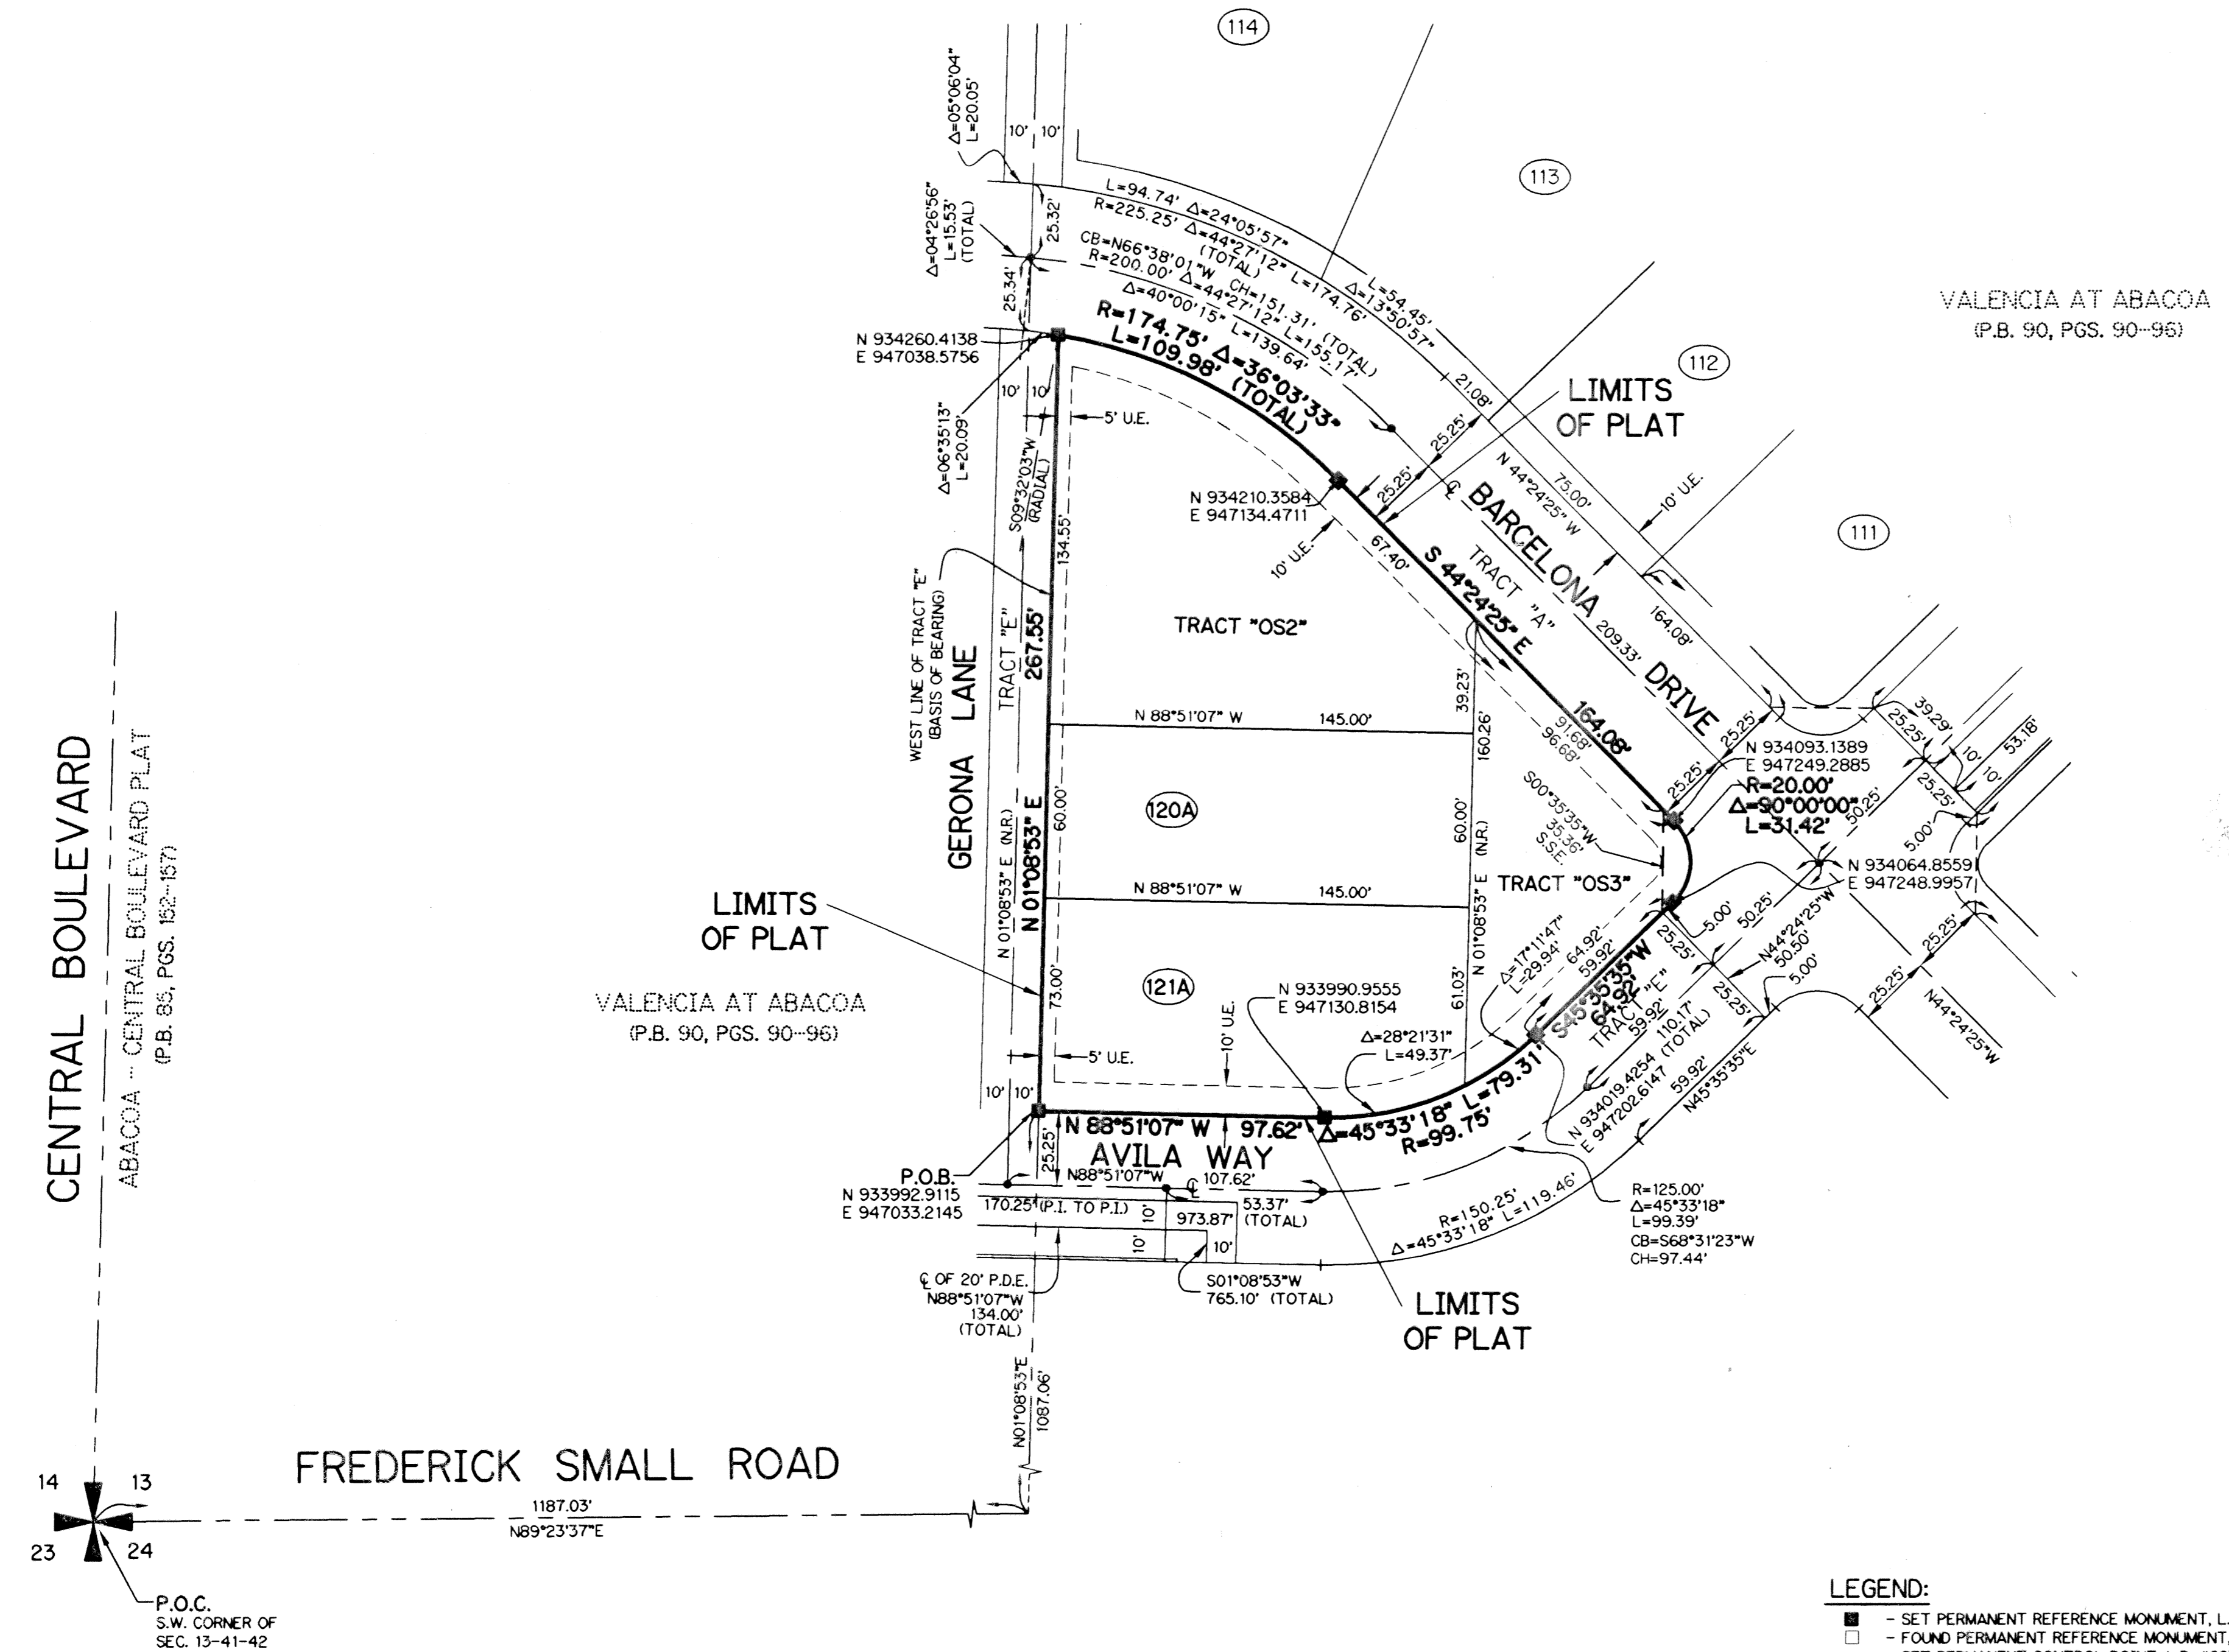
114
113
112
111

VALENCIA AT ABACOA
(P.B. 90, PGS. 90-96)

$\Delta$=05°06'04"
L=20.05'

10' 10'

L=94.74' $\Delta$=24°05'57"
R=225.25' $\Delta$=44°27'12" L=174.76'
(TOTAL)
CB=N66°38'01"W CH=151.31' (TOTAL)
R=200.00' $\Delta$=44°27'12" L=155.17'
$\Delta$=40°00'15" L=139.64'
L=54.45'
$\Delta$=13°50'57"

$\Delta$=04°26'56"
L=15.53'
(TOTAL)
25.32'
25.34'

N 934260.4138
E 947038.5756

R=174.75' $\Delta$=36°03'33"
L=109.98' (TOTAL)

21.08'
25.25'
25.25'

LIMITS
OF PLAT

$\Delta$=06°35'13"
L=20.09'

10' 10'
5' U.E.

S09°32'03"W
(RADIAL)

N 934210.3584
E 947134.4711

N 44°24'25" W
75.00'
10' U.E.

BARCELONA
DRIVE
TRACT "A"
209.33'
164.08'

10' U.E.
67.40'
S 44°24'25" E
164.08'

WEST LINE OF TRACT "E"
(BASIS OF BEARING)

GERONA LANE
TRACT "E"
267.55'
134.55'

TRACT "OS2"

N 88°51'07" W 145.00'
39.23'
160.26'
91.68'
96.68'

25.25'
25.25'
N 934093.1389
E 947249.2885
R=20.00'
$\Delta$=90°00'00"
L=31.42'
39.29'
25.25'
10'
10'
53.18'
25.25'
50.25'
5.00'

S00°35'35"W
35.36'
S.S.E.

CENTRAL BOULEVARD

ABACOA - CENTRAL BOULEVARD PLAT
(P.B. 85, PGS. 152-157)

N 01°08'53" E (N.R.)
N 01°08'53" E
60.00'
120A
60.00'
N 01°08'53" E (N.R.)

TRACT "OS3"

N 934064.8559
E 947248.9957

N 88°51'07" W 145.00'

LIMITS
OF PLAT

VALENCIA AT ABACOA
(P.B. 90, PGS. 90-96)

73.00'
121A
N 933990.9555
E 947130.8154
10' U.E.
61.03'

$\Delta$=17°11'47"
L=29.94'
64.92'
59.92'
S45°35'35"W
64.92'
TRACT "E"
59.92'
5.00'
25.25'
50.25'
N44°24'25"W
50.50'
5.00'
25.25'
25.25'
25.25'
N44°24'25"W

$\Delta$=28°21'31"
L=49.37'

5' U.E.

10' 10'

N 88°51'07" W 97.62'
$\Delta$=45°33'18" L=79.31
R=99.75'

110.17' (TOTAL)
N 934019.4254
E 947202.6147
59.92'
N45°35'35"E

AVILA WAY
P.O.B.
N 933992.9115
E 947033.2145
25.25'
N88°51'07"W 107.62'
170.25' (P.I. TO P.I.)
10'
973.87'
53.37' (TOTAL)
10'
10'

R=150.25'
$\Delta$=45°33'18" L=119.46'

R=125.00'
$\Delta$=45°33'18"
L=99.39'
CB=S68°31'23"W
CH=97.44'

℄ OF 20' P.D.E.
N88°51'07"W
134.00'
(TOTAL)

S01°08'53"W
765.10' (TOTAL)

LIMITS
OF PLAT

N01°08'53"E
1087.06'

FREDERICK SMALL ROAD

14 13
23 24
1187.03'
N89°23'37"E

P.O.C.
S.W. CORNER OF
SEC. 13-41-42

LEGEND:
- SET PERMANENT REFERENCE MONUMENT, L.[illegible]
- FOUND PERMANENT REFERENCE MONUMENT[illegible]